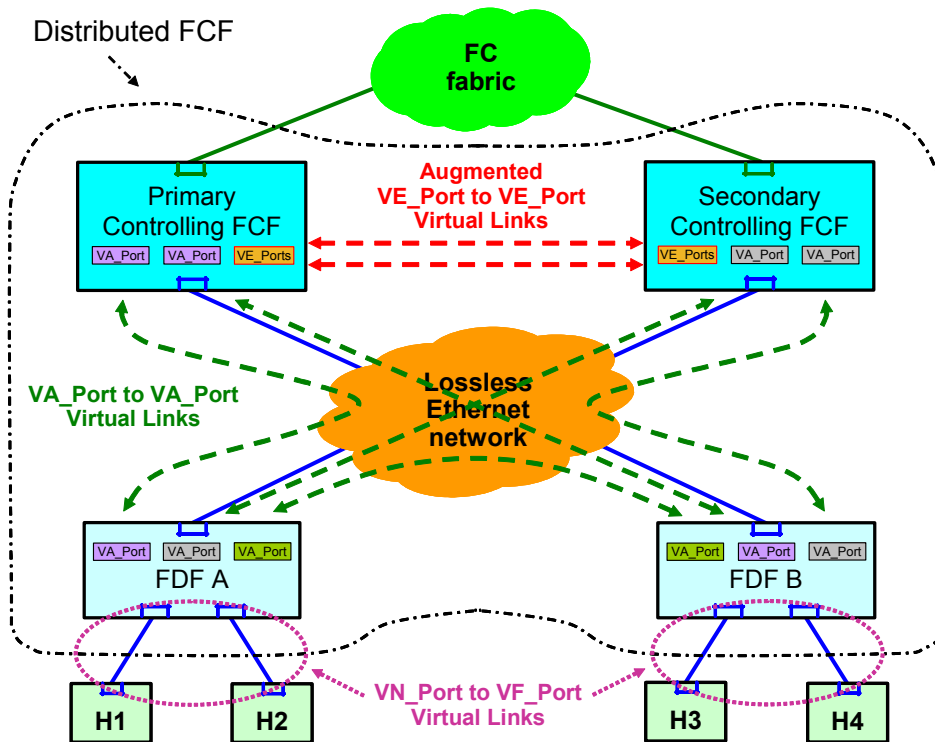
Distributed FCF

FC fabric

Primary Controlling FCF

VA_Port VA_Port VE_Ports

Augmented VE_Port to VE_Port Virtual Links

Secondary Controlling FCF

VE_Ports VA_Port VA_Port

VA_Port to VA_Port Virtual Links

Lossless Ethernet network

VA_Port VA_Port VA_Port

FDF A

VA_Port VA_Port VA_Port

FDF B

H1 H2

VN_Port to VF_Port Virtual Links

H3 H4